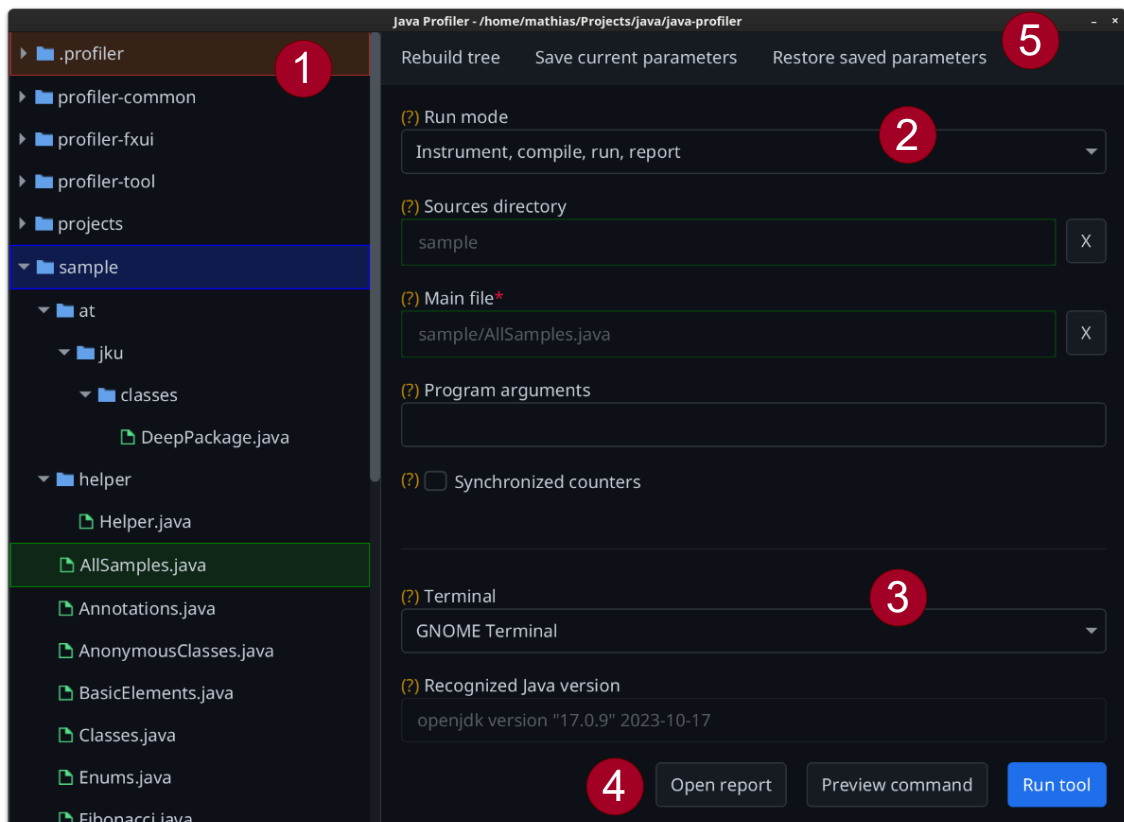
Java Profiler - /home/mathias/Projects/java/java-profiler

.profiler
profiler-common
profiler-fxui
profiler-tool
projects
sample
at
jku
classes
DeepPackage.java
helper
Helper.java
AllSamples.java
Annotations.java
AnonymousClasses.java
BasicElements.java
Classes.java
Enums.java
Fibonacci.java

1

Rebuild tree
Save current parameters
Restore saved parameters

5

(?) Run mode

2

Instrument, compile, run, report

(?) Sources directory
sample
X

(?) Main file*
sample/AllSamples.java
X

(?) Program arguments

(?) Synchronized counters

(?) Terminal

3

GNOME Terminal

(?) Recognized Java version
openjdk version "17.0.9" 2023-10-17

4

Open report
Preview command
Run tool